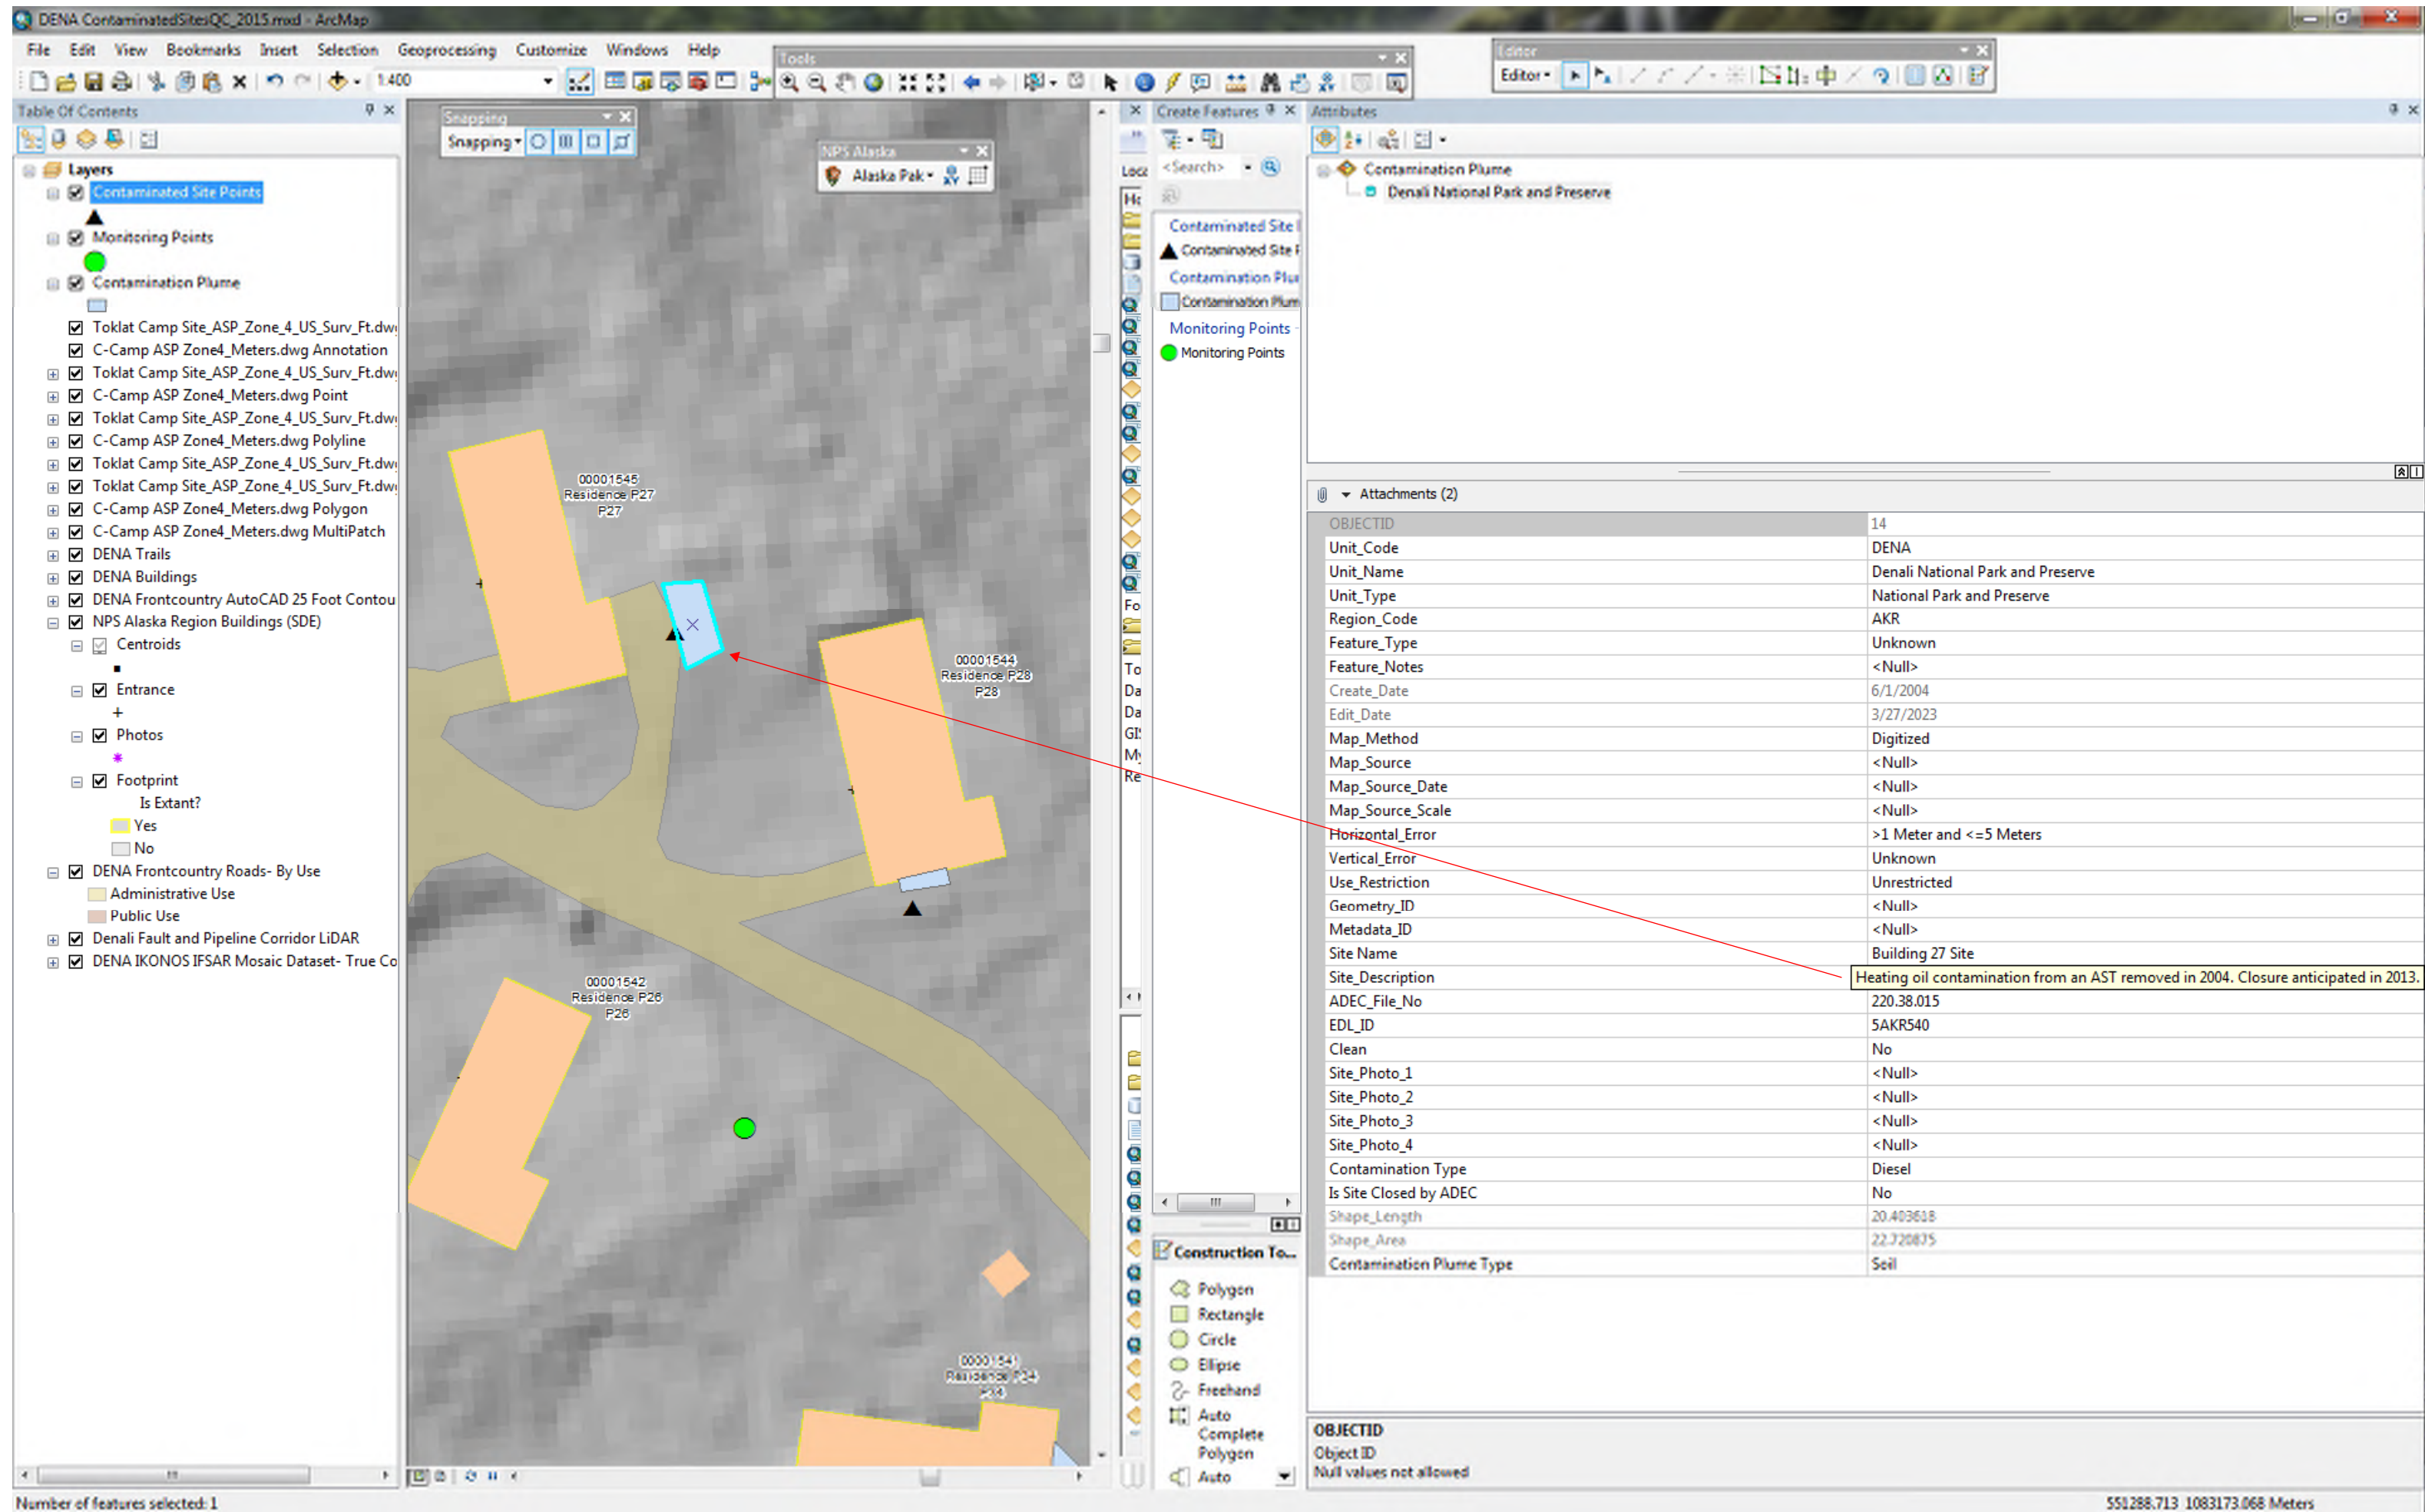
DENA ContaminatedSitesQC_2015.mxd - ArcMap

File Edit View Bookmarks Insert Selection Geoprocessing Customize Windows Help

1:400

Tools

Editor
Editor ▾

Table Of Contents

Layers
Contaminated Site Points
Monitoring Points
Contamination Plume
Toklat Camp Site_ASP_Zone_4_US_Surv_Ft.dwg
C-Camp ASP Zone4_Meters.dwg Annotation
Toklat Camp Site_ASP_Zone_4_US_Surv_Ft.dwg
C-Camp ASP Zone4_Meters.dwg Point
Toklat Camp Site_ASP_Zone_4_US_Surv_Ft.dwg
C-Camp ASP Zone4_Meters.dwg Polyline
Toklat Camp Site_ASP_Zone_4_US_Surv_Ft.dwg
Toklat Camp Site_ASP_Zone_4_US_Surv_Ft.dwg
C-Camp ASP Zone4_Meters.dwg Polygon
C-Camp ASP Zone4_Meters.dwg MultiPatch
DENA Trails
DENA Buildings
DENA Frontcountry AutoCAD 25 Foot Contou
NPS Alaska Region Buildings (SDE)
Centroids
Entrance
Photos
Footprint
Is Extant?
Yes
No
DENA Frontcountry Roads- By Use
Administrative Use
Public Use
Denali Fault and Pipeline Corridor LiDAR
DENA IKONOS IFSAR Mosaic Dataset- True Co

Snapping
Snapping ▾

NPS Alaska
Alaska Pak ▾

00001545
Residence P27
P27

00001544
Residence P28
P28

00001542
Residence P26
P26

00001541
Residence P24
P24

Create Features
<Search>
Contaminated Site
Contaminated Site
Contamination Plu
Contamination Plum
Monitoring Points
Monitoring Points

Construction To...
Polygon
Rectangle
Circle
Ellipse
Freehand
Auto Complete Polygon
Auto

Attributes
Contamination Plume
Denali National Park and Preserve

Attachments (2)

| OBJECTID | 14 |
|---|---|
| Unit_Code | DENA |
| Unit_Name | Denali National Park and Preserve |
| Unit_Type | National Park and Preserve |
| Region_Code | AKR |
| Feature_Type | Unknown |
| Feature_Notes | <Null> |
| Create_Date | 6/1/2004 |
| Edit_Date | 3/27/2023 |
| Map_Method | Digitized |
| Map_Source | <Null> |
| Map_Source_Date | <Null> |
| Map_Source_Scale | <Null> |
| Horizontal_Error | >1 Meter and <=5 Meters |
| Vertical_Error | Unknown |
| Use_Restriction | Unrestricted |
| Geometry_ID | <Null> |
| Metadata_ID | <Null> |
| Site Name | Building 27 Site |
| Site_Description | Heating oil contamination from an AST removed in 2004. Closure anticipated in 2013. |
| ADEC_File_No | 220.38.015 |
| EDL_ID | 5AKR540 |
| Clean | No |
| Site_Photo_1 | <Null> |
| Site_Photo_2 | <Null> |
| Site_Photo_3 | <Null> |
| Site_Photo_4 | <Null> |
| Contamination Type | Diesel |
| Is Site Closed by ADEC | No |
| Shape_Length | 20.403618 |
| Shape_Area | 22.720875 |
| Contamination Plume Type | Soil |

OBJECTID
Object ID
Null values not allowed

Number of features selected: 1
551288.713 1083173.068 Meters